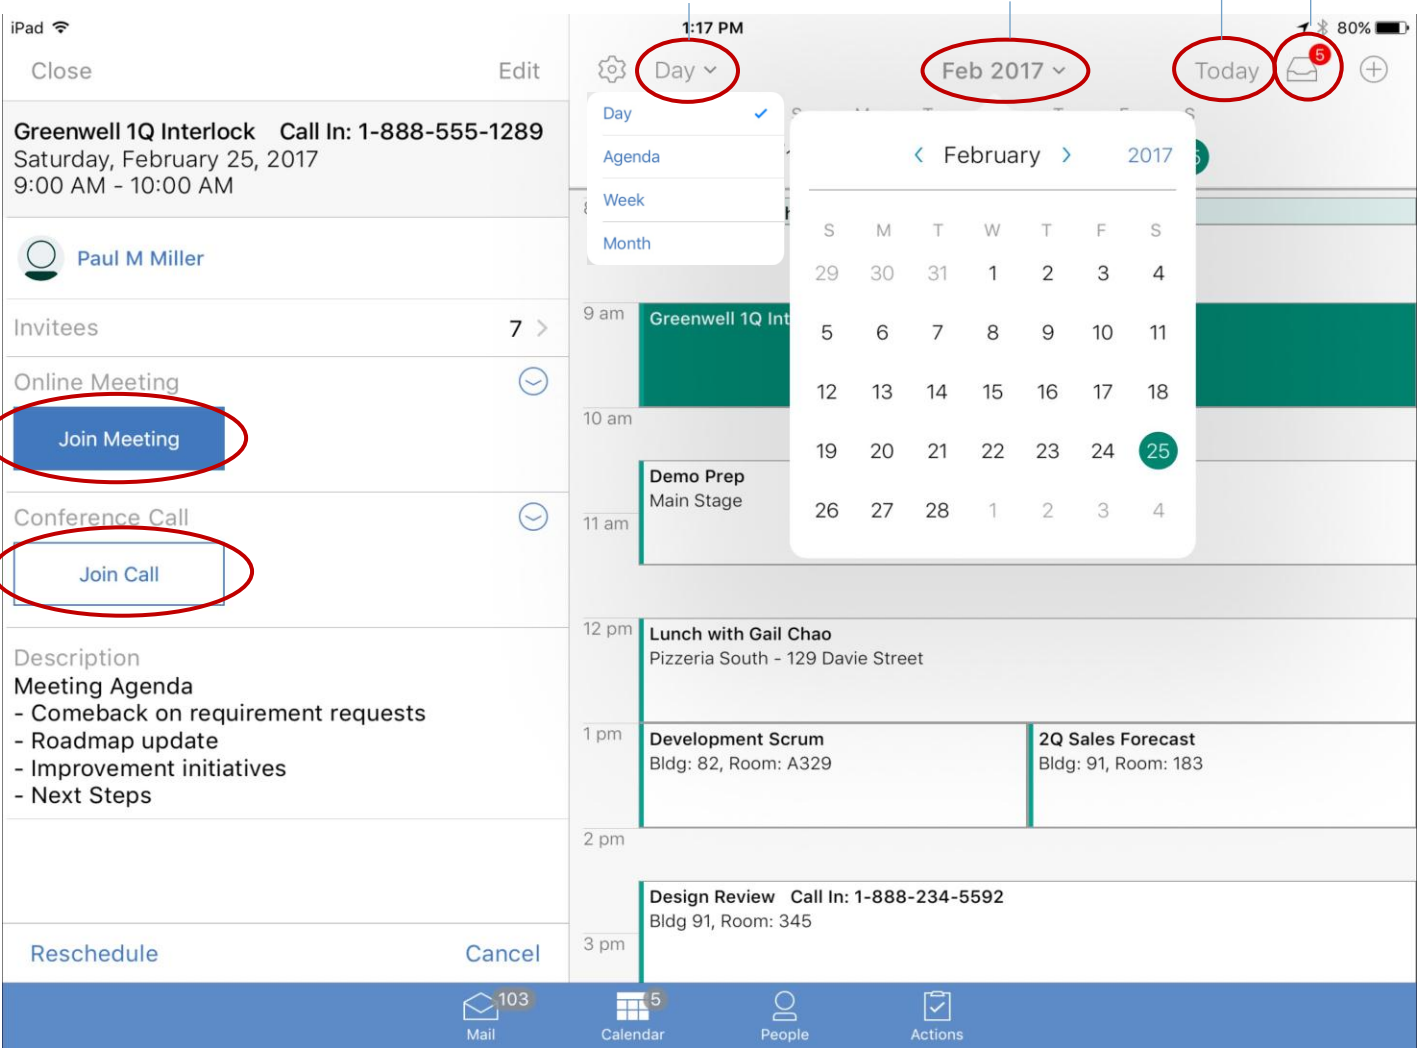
iPad
1:17 PM
80%

Close
Edit

Greenwell 1Q Interlock Call In: 1-888-555-1289
Saturday, February 25, 2017
9:00 AM - 10:00 AM

Paul M Miller

Invitees 7

Online Meeting
Join Meeting

Conference Call
Join Call

Description
Meeting Agenda
- Comeback on requirement requests
- Roadmap update
- Improvement initiatives
- Next Steps

Reschedule
Cancel

Day
Feb 2017
Today
5

Day
Agenda
Week
Month

February 2017

| S | M | T | W | T | F | S |
|---|---|---|---|---|---|---|
| 29 | 30 | 31 | 1 | 2 | 3 | 4 |
| 5 | 6 | 7 | 8 | 9 | 10 | 11 |
| 12 | 13 | 14 | 15 | 16 | 17 | 18 |
| 19 | 20 | 21 | 22 | 23 | 24 | 25 |
| 26 | 27 | 28 | 1 | 2 | 3 | 4 |

9 am
Greenwell 1Q Int
10 am
Demo Prep
Main Stage
11 am
12 pm
Lunch with Gail Chao
Pizzeria South - 129 Davie Street
1 pm
Development Scrum
Bldg: 82, Room: A329
2Q Sales Forecast
Bldg: 91, Room: 183
2 pm
Design Review Call In: 1-888-234-5592
Bldg 91, Room: 345
3 pm

103
Mail
5
Calendar
People
Actions